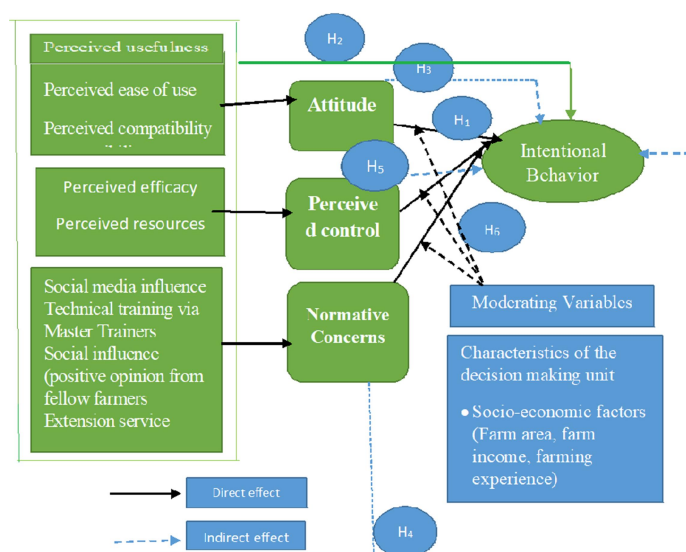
Perceived usefulness

$H_2$

$H_3$

Perceived ease of use

Perceived compatibility

Attitude

$H_1$

Intentional Behavior

$H_5$

Perceived efficacy

Perceived resources

Perceive d control

$H_6$

Social media influence
Technical training via Master Trainers
Social influence (positive opinion from fellow farmers
Extension service

Normative Concerns

Moderating Variables

Characteristics of the decision making unit

• Socio-economic factors (Farm area, farm income, farming experience)

Direct effect

Indirect effect

$H_4$